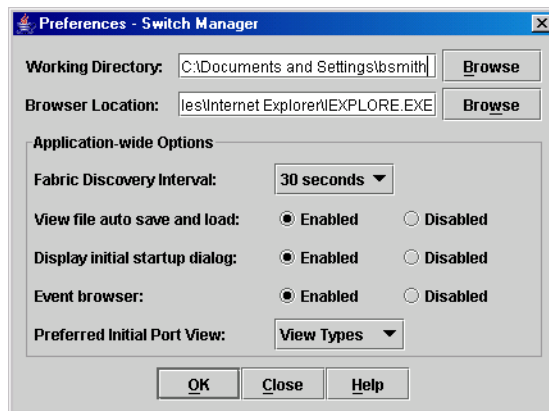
Preferences - Switch Manager

Working Directory: C:\Documents and Settings\bsmith Browse

Browser Location: les\Internet Explorer\IEXPLORE.EXE Browse

Application-wide Options

Fabric Discovery Interval: 30 seconds

View file auto save and load: Enabled Disabled

Display initial startup dialog: Enabled Disabled

Event browser: Enabled Disabled

Preferred Initial Port View: View Types

OK Close Help